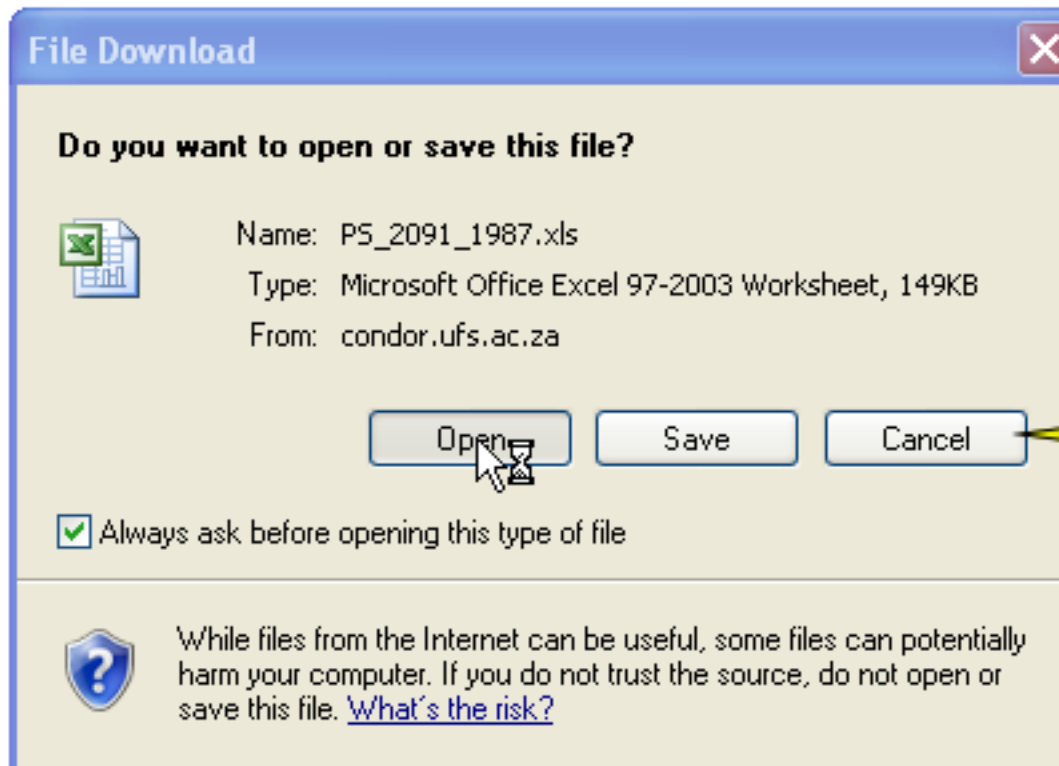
File Download

Do you want to open or save this file?

Name: PS_2091_1987.xls
Type: Microsoft Office Excel 97-2003 Worksheet, 149KB
From: condor.ufs.ac.za

Open Save Cancel

Always ask before opening this type of file

While files from the Internet can be useful, some files can potentially harm your computer. If you do not trust the source, do not open or save this file. What's the risk?